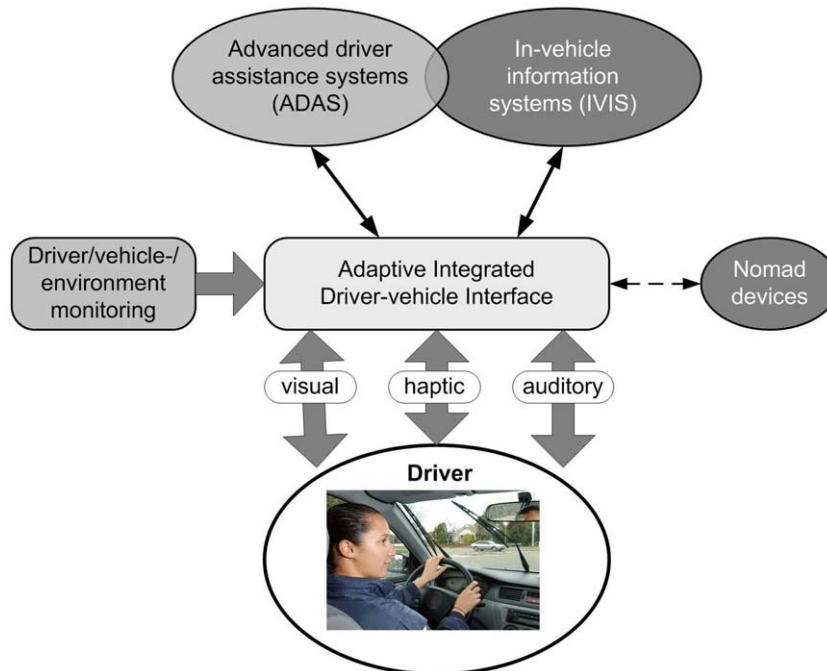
Advanced driver assistance systems (ADAS)

In-vehicle information systems (IVIS)

Driver/vehicle-/ environment monitoring

Adaptive Integrated Driver-vehicle Interface

Nomad devices

visual

haptic

auditory

Driver